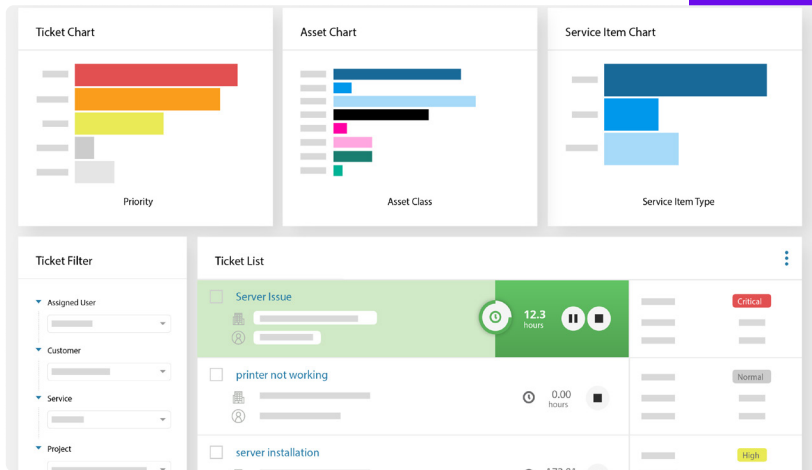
Ticket Chart

Priority

Asset Chart

Asset Class

Service Item Chart

Service Item Type

Ticket Filter

Assigned User

Customer

Service

Project

Ticket List

Server Issue

12.3
hours

Critical

printer not working

0.00
hours

Normal

server installation

High